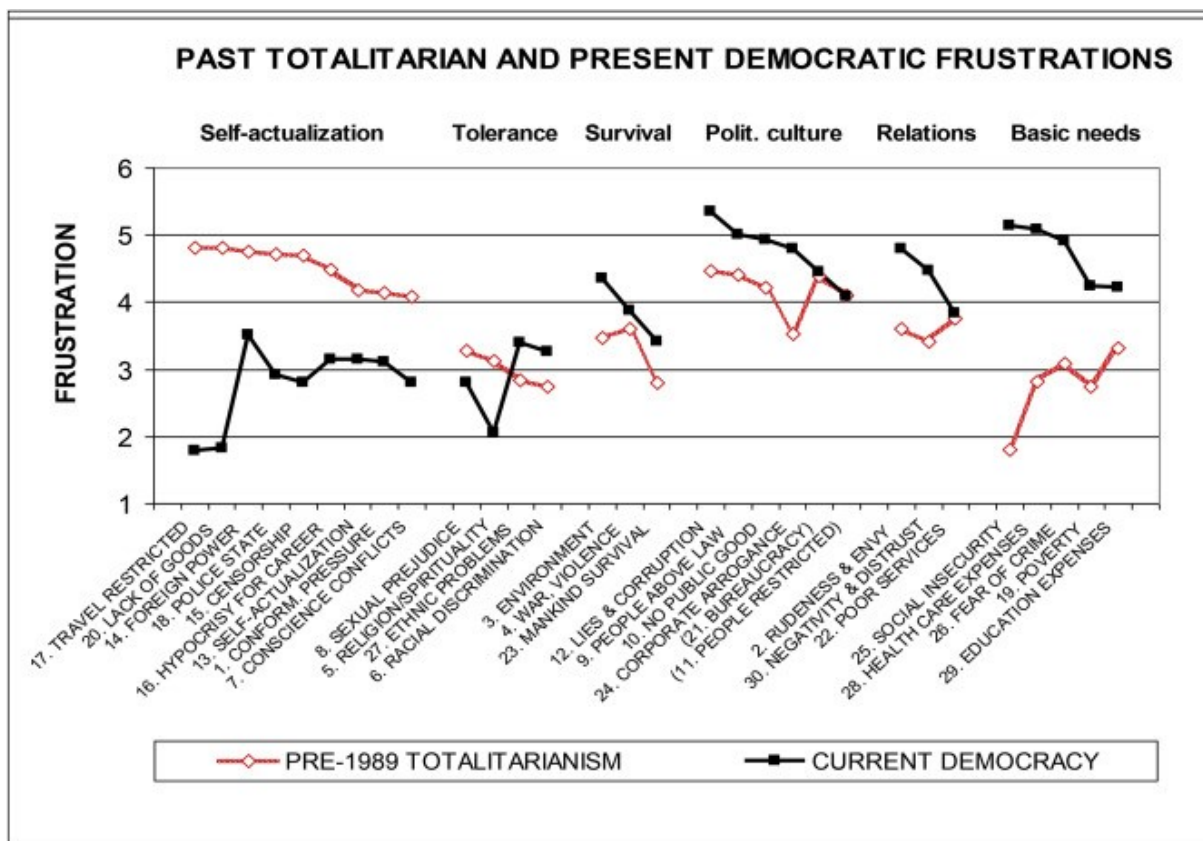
PAST TOTALITARIAN AND PRESENT DEMOCRATIC FRUSTRATIONS

Self-actualization Tolerance Survival Polit. culture Relations Basic needs

FRUSTRATION

6
5
4
3
2
1

17. TRAVEL RESTRICTED
20. LACK OF GOODS
14. FOREIGN POWER
18. POLICE STATE
15. CENSORSHIP
16. HYPOCRISY FOR CAREER
13. SELF-ACTUALIZATION
1. CONFORM. PRESSURE
7. CONSCIENCE CONFLICTS
8. SEXUAL PREJUDICE
5. RELIGION/SPIRITUALITY
27. ETHNIC PROBLEMS
6. RACIAL DISCRIMINATION
3. ENVIRONMENT
4. WAR, VIOLENCE
23. MANKIND SURVIVAL
12. LIES & CORRUPTION
9. PEOPLE ABOVE LAW
10. NO PUBLIC GOOD
24. CORPORATE ARROGANCE
(21. BUREAUCRACY)
(11. PEOPLE RESTRICTED)
2. RUDENESS & ENVY
30. NEGATIVITY & DISTRUST
22. POOR SERVICES
25. SOCIAL INSECURITY
28. HEALTH CARE EXPENSES
26. FEAR OF CRIME
19. POVERTY
29. EDUCATION EXPENSES

PRE-1989 TOTALITARIANISM
CURRENT DEMOCRACY